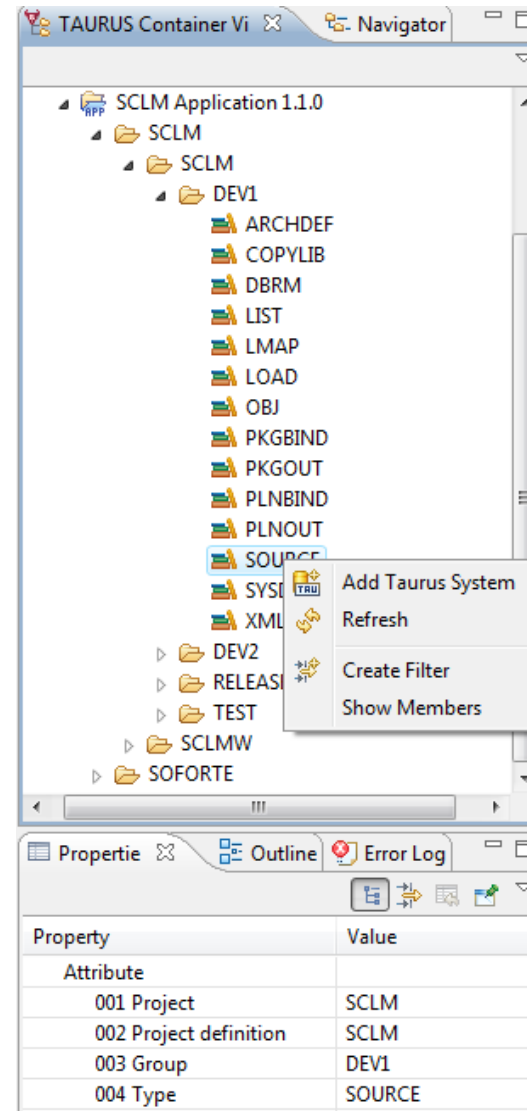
TAURUS Container Vi ☒ Navigator

SCLM Application 1.1.0
SCLM
SCLM
DEV1
ARCHDEF
COPYLIB
DBRM
LIST
LMAP
LOAD
OBJ
PKGBIND
PKGOUT
PLNBIND
PLNOUT
SOURCE
SYSI
XML
DEV2
RELEASI
TEST
SCLMW
SOFORTE

Add Taurus System
Refresh
Create Filter
Show Members

III

Propertie ☒ Outline Error Log

| Property | Value |
|---|---|
| Attribute | |
| 001 Project | SCLM |
| 002 Project definition | SCLM |
| 003 Group | DEV1 |
| 004 Type | SOURCE |